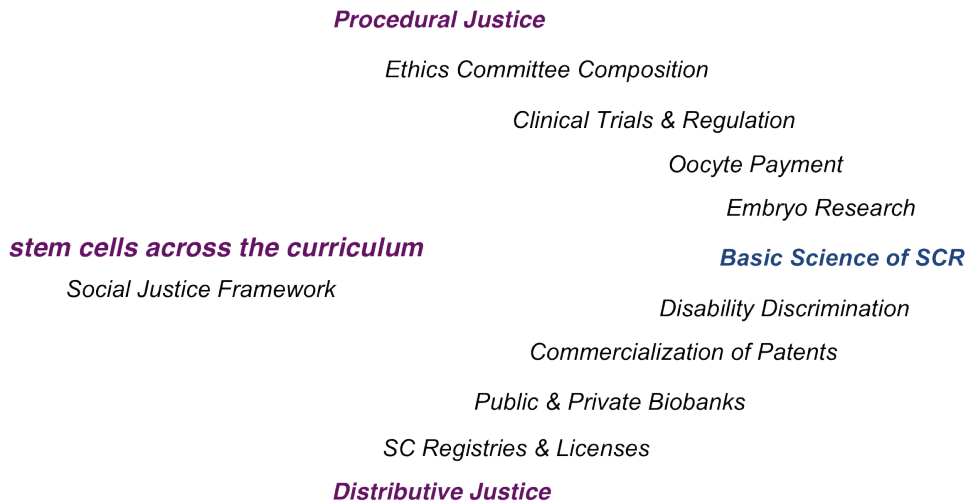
Procedural Justice

Ethics Committee Composition

Clinical Trials & Regulation

Oocyte Payment

Embryo Research

stem cells across the curriculum

Social Justice Framework

Basic Science of SCR

Disability Discrimination

Commercialization of Patents

Public & Private Biobanks

SC Registries & Licenses

Distributive Justice